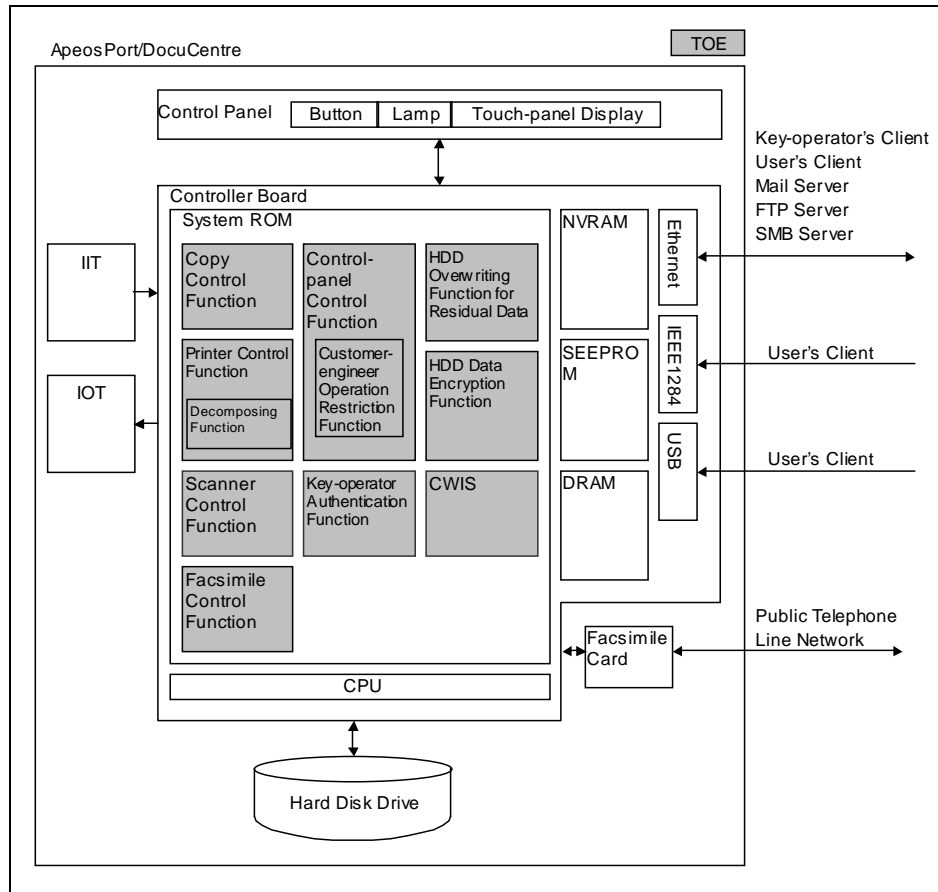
ApeosPort/DocuCentre

TOE

Control Panel

Button

Lamp

Touch-panel Display

Key-operator's Client
User's Client
Mail Server
FTP Server
SMB Server

Controller Board

System ROM

IIT

Copy Control Function

Control-panel Control Function

Customer-engineer Operation Restriction Function

HDD Overwriting Function for Residual Data

NVRAM

Ethernet

Printer Control Function

Decomposing Function

HDD Data Encryption Function

SEEPROM

IEEE1284

User's Client

IOT

USB

User's Client

Scanner Control Function

Key-operator Authentication Function

CWIS

DRAM

Facsimile Control Function

Facsimile Card

Public Telephone Line Network

CPU

Hard Disk Drive